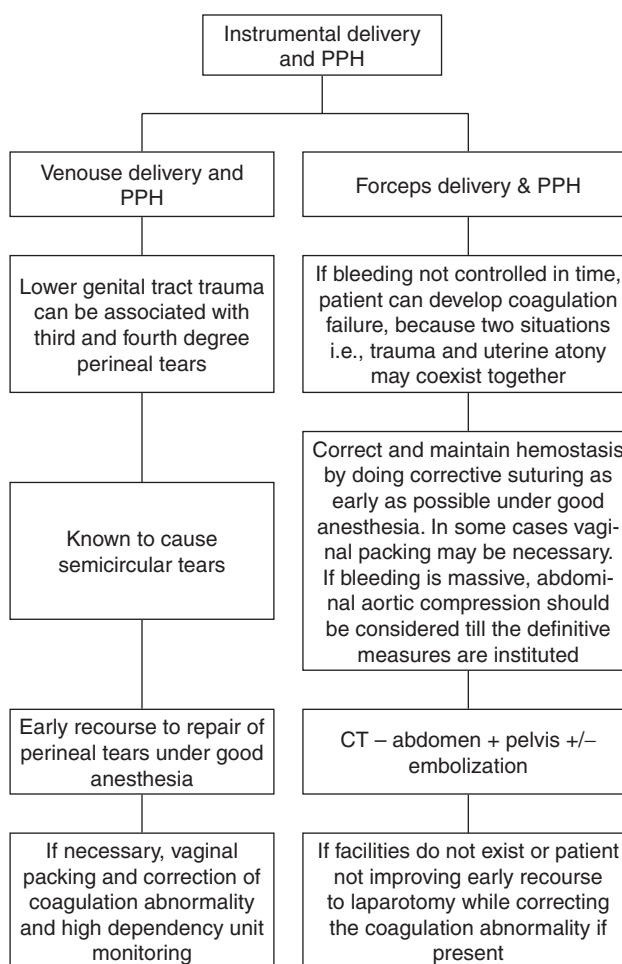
Instrumental delivery and PPH

Venouse delivery and PPH

Lower genital tract trauma can be associated with third and fourth degree perineal tears

Known to cause semicircular tears

Early recourse to repair of perineal tears under good anesthesia

If necessary, vaginal packing and correction of coagulation abnormality and high dependency unit monitoring

Forceps delivery & PPH

If bleeding not controlled in time, patient can develop coagulation failure, because two situations i.e., trauma and uterine atony may coexist together

Correct and maintain hemostasis by doing corrective suturing as early as possible under good anesthesia. In some cases vaginal packing may be necessary. If bleeding is massive, abdominal aortic compression should be considered till the definitive measures are instituted

CT – abdomen + pelvis +/– embolization

If facilities do not exist or patient not improving early recourse to laparotomy while correcting the coagulation abnormality if present